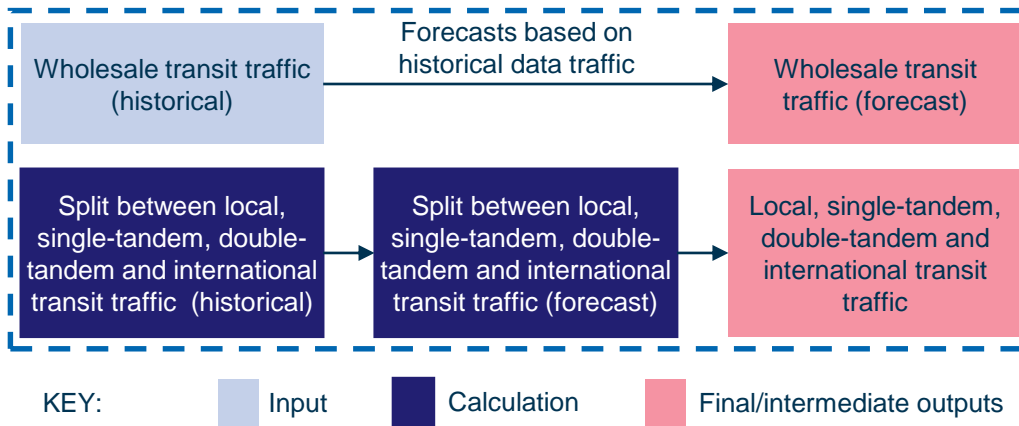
Wholesale transit traffic (historical)

Forecasts based on historical data traffic

Wholesale transit traffic (forecast)

Split between local, single-tandem, double-tandem and international transit traffic (historical)

Split between local, single-tandem, double-tandem and international transit traffic (forecast)

Local, single-tandem, double-tandem and international transit traffic

KEY: Input Calculation Final/intermediate outputs